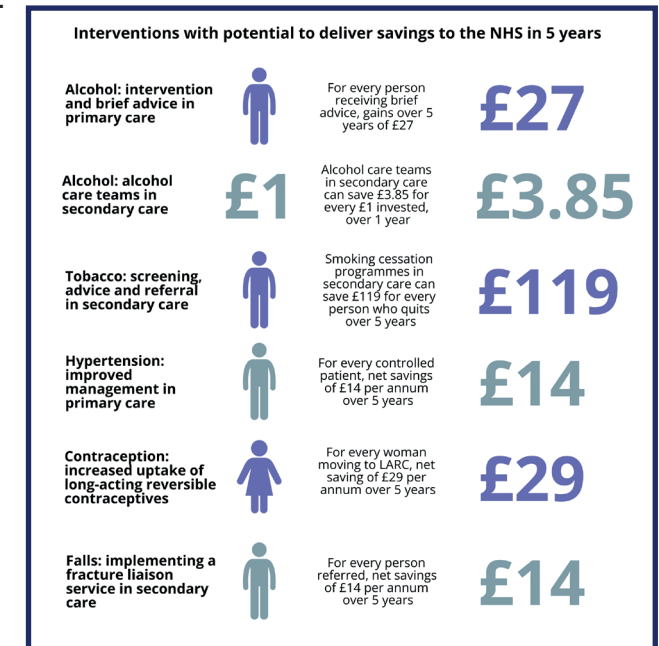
Interventions with potential to deliver savings to the NHS in 5 years

Alcohol: intervention and brief advice in primary care

For every person receiving brief advice, gains over 5 years of £27

£27

Alcohol: alcohol care teams in secondary care

£1

Alcohol care teams in secondary care can save £3.85 for every £1 invested, over 1 year

£3.85

Tobacco: screening, advice and referral in secondary care

Smoking cessation programmes in secondary care can save £119 for every person who quits over 5 years

£119

Hypertension: improved management in primary care

For every controlled patient, net savings of £14 per annum over 5 years

£14

Contraception: increased uptake of long-acting reversible contraceptives

For every woman moving to LARC, net saving of £29 per annum over 5 years

£29

Falls: implementing a fracture liaison service in secondary care

For every person referred, net savings of £14 per annum over 5 years

£14